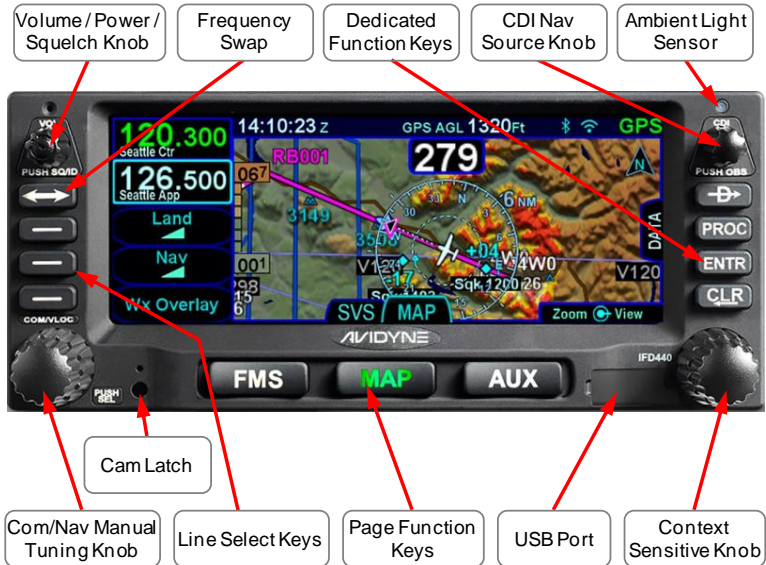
Volume / Power / Squelch Knob

Frequency Swap

Dedicated Function Keys

CDI Nav Source Knob

Ambient Light Sensor

VOL

PUSH SQ/ID

120.300
Seattle Ctr

126.500
Seattle App

Land

Nav

Wx Overlay

COM/VLOC

14:10:23 z

GPS AGL 1320Ft

GPS

RB001

279

067

3149

6 NM

3500

+04

4W0

V120

V12

001

17

Sqk 1200 26

SVS

MAP

Zoom View

DATA

AVIDYNE

CDI

PUSH OBS

PROC

ENTR

CLR

IFD440

FMS

MAP

AUX

PUSH SEL

Cam Latch

Com/Nav Manual Tuning Knob

Line Select Keys

Page Function Keys

USB Port

Context Sensitive Knob